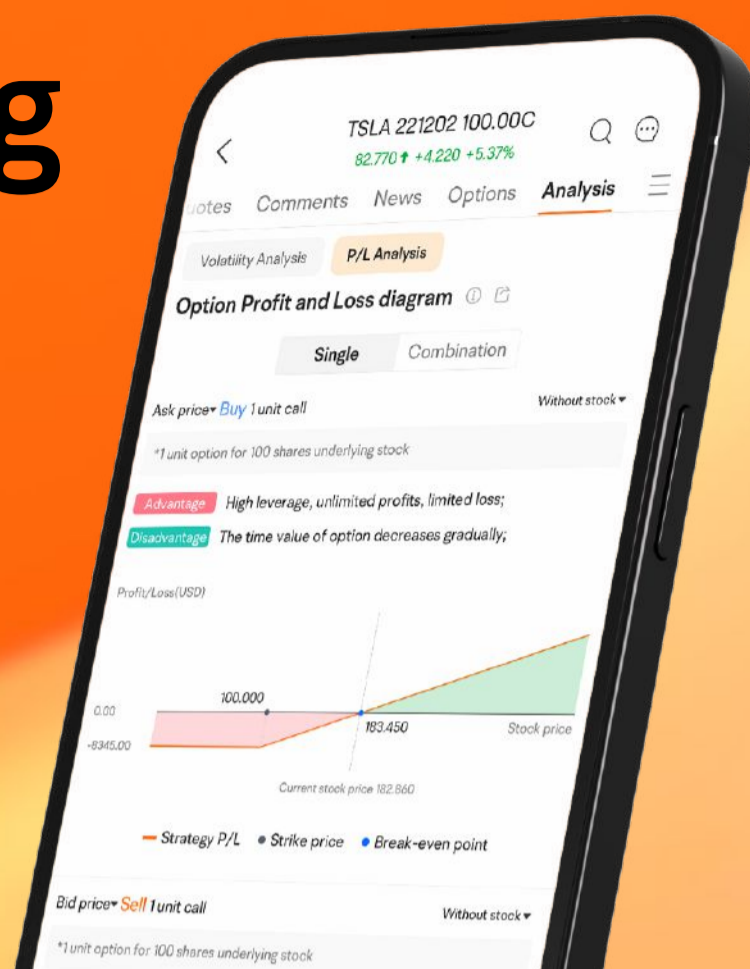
g

TSLA 221202 100.00C
82.770 ↑ +4.220 +5.37%

uotes Comments News Options Analysis

Volatility Analysis P/L Analysis

Option Profit and Loss diagram

Single Combination

Ask price▾ Buy 1 unit call

Without stock▾

*1 unit option for 100 shares underlying stock

Advantage High leverage, unlimited profits, limited loss;

Disadvantage The time value of option decreases gradually;

Profit/Loss(USD)

100.000

0.00

-8345.00

183.450

Stock price

Current stock price 182.860

Strategy P/L • Strike price • Break-even point

Bid price▾ Sell 1 unit call

Without stock▾

*1 unit option for 100 shares underlying stock